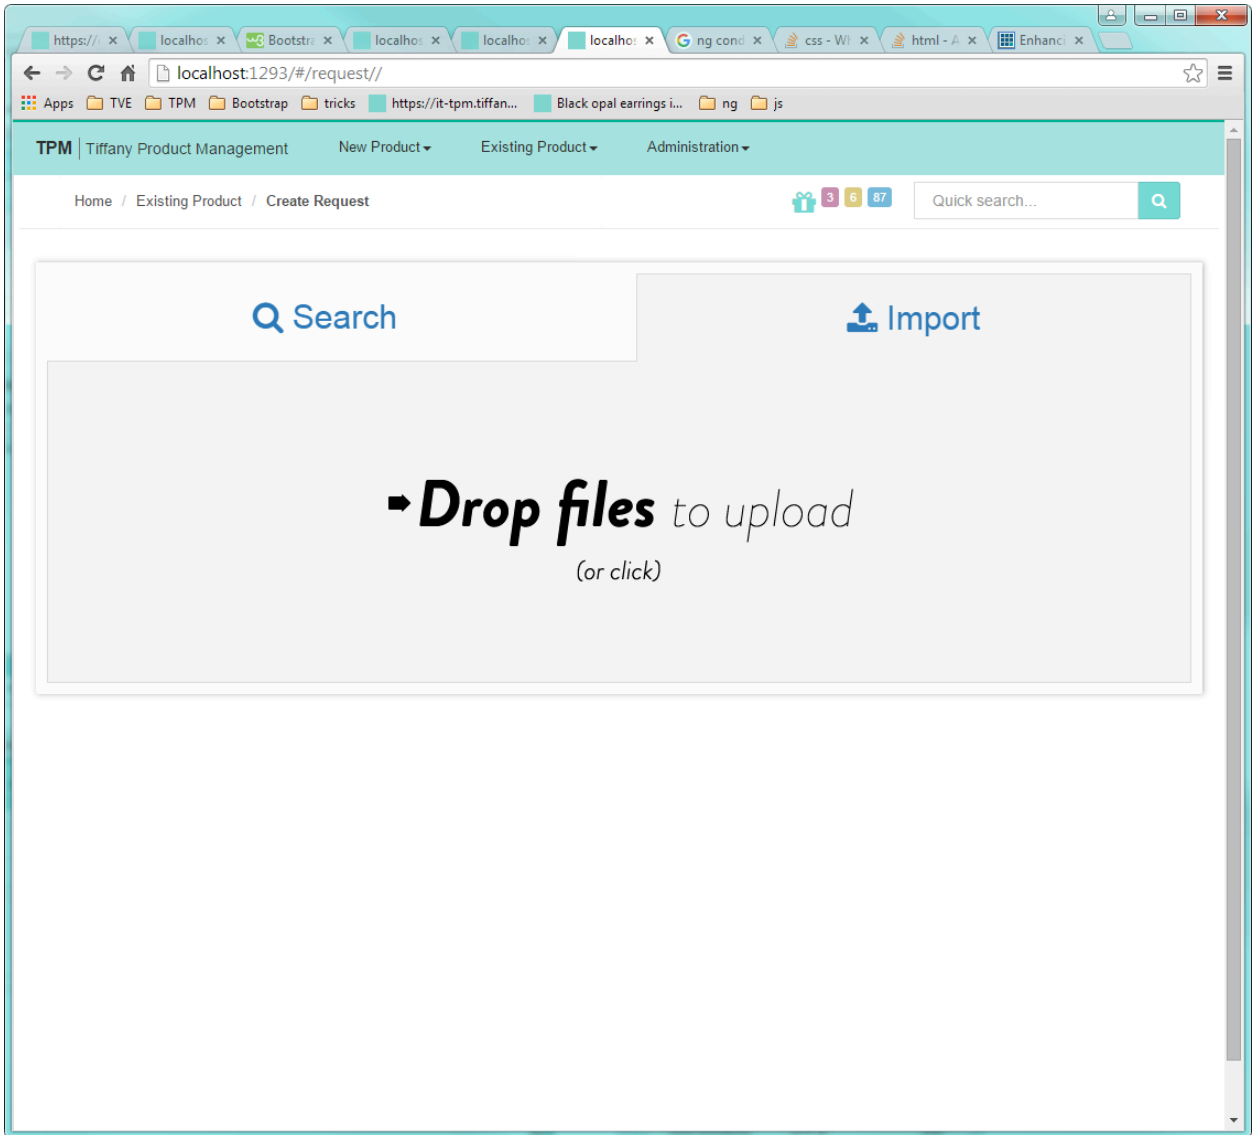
https://
localhos
Bootstra
localhos
localhos
localhos
ng cond
css - Wi
html - A
Enhanc

localhost:1293/#/request//

Apps TVE TPM Bootstrap tricks https://it-tpm.tiffan... Black opal earrings i... ng js

TPM | Tiffany Product Management New Product Existing Product Administration

Home / Existing Product / Create Request

3 6 87

Quick search...

Search

Import

Drop files to upload
(or click)